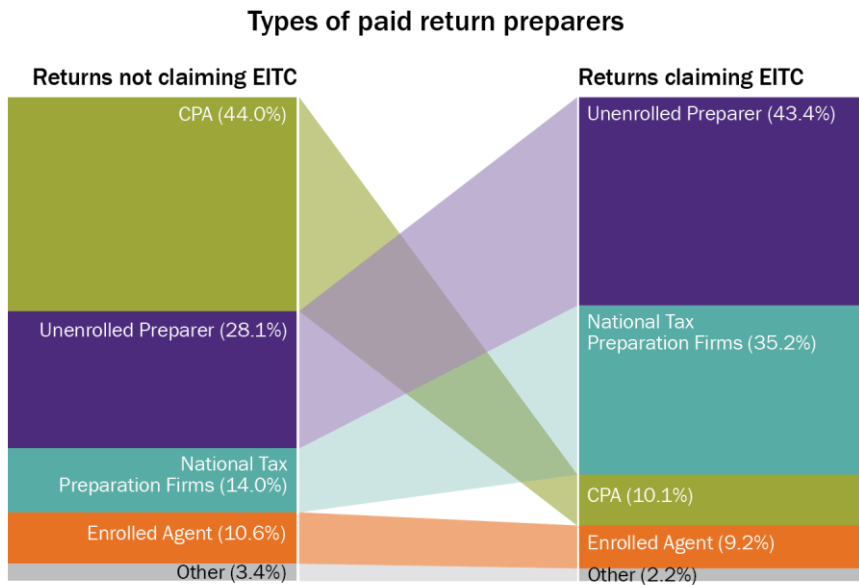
Types of paid return preparers

Returns not claiming EITC

CPA (44.0%)

Unenrolled Preparer (28.1%)

National Tax Preparation Firms (14.0%)

Enrolled Agent (10.6%)

Other (3.4%)

Returns claiming EITC

Unenrolled Preparer (43.4%)

National Tax Preparation Firms (35.2%)

CPA (10.1%)

Enrolled Agent (9.2%)

Other (2.2%)